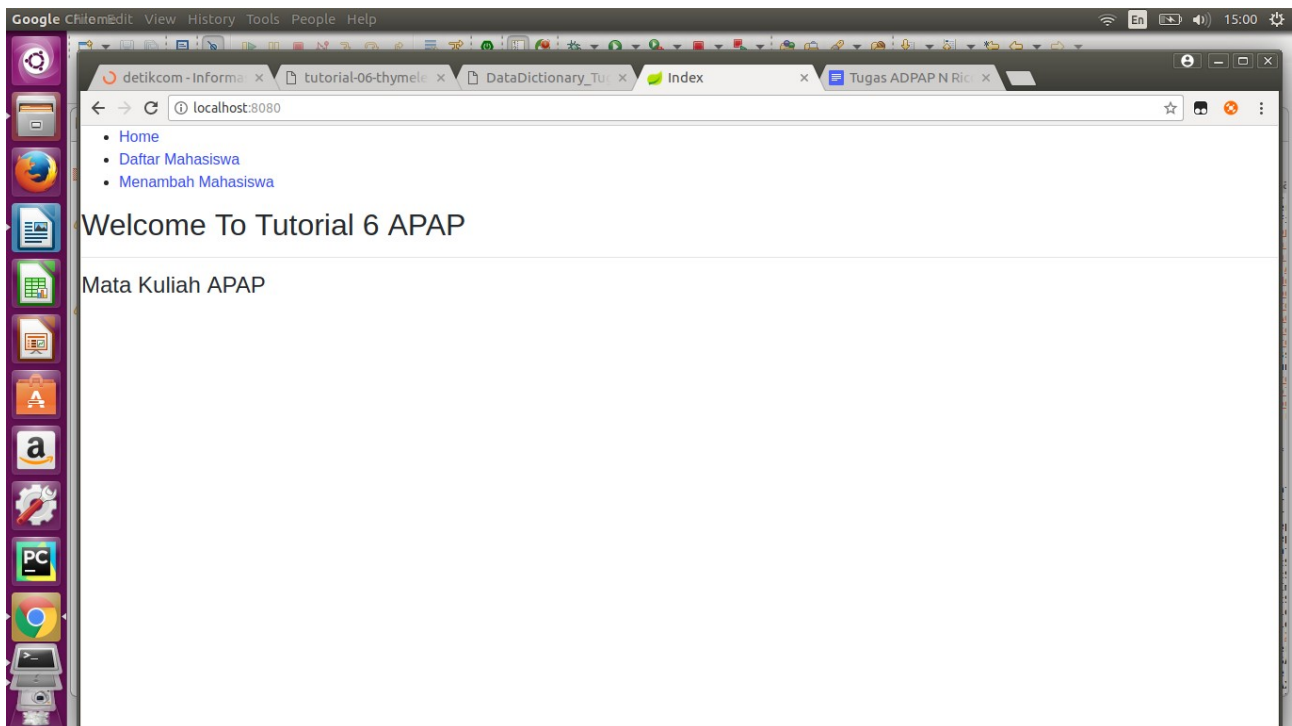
Google ChFilemEdit View History Tools People Help

En 15:00

detikcom - Informa ×
tutorial-06-thymele ×
DataDictionary_Tu ×
Index ×
Tugas ADPAP N Ric ×

localhost:8080

- Home
- Daftar Mahasiswa
- Menambah Mahasiswa

Welcome To Tutorial 6 APAP

Mata Kuliah APAP